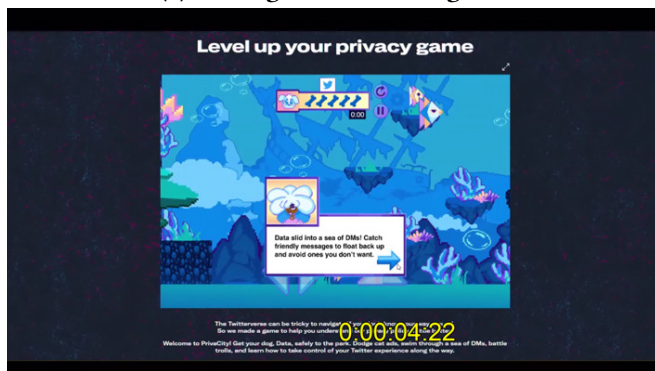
Level up your privacy game

0:00

Data slid into a sea of DMs! Catch friendly messages to float back up and avoid ones you don't want.

The Twitterverse can be tricky to navigat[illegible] So we made a game to help you under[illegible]

0:00:04:22

Welcome to PrivaCity! Get your dog, Data, safely to the park. Dodge cat ads, swim through a sea of DMs, battle trolls, and learn how to take control of your Twitter experience along the way.